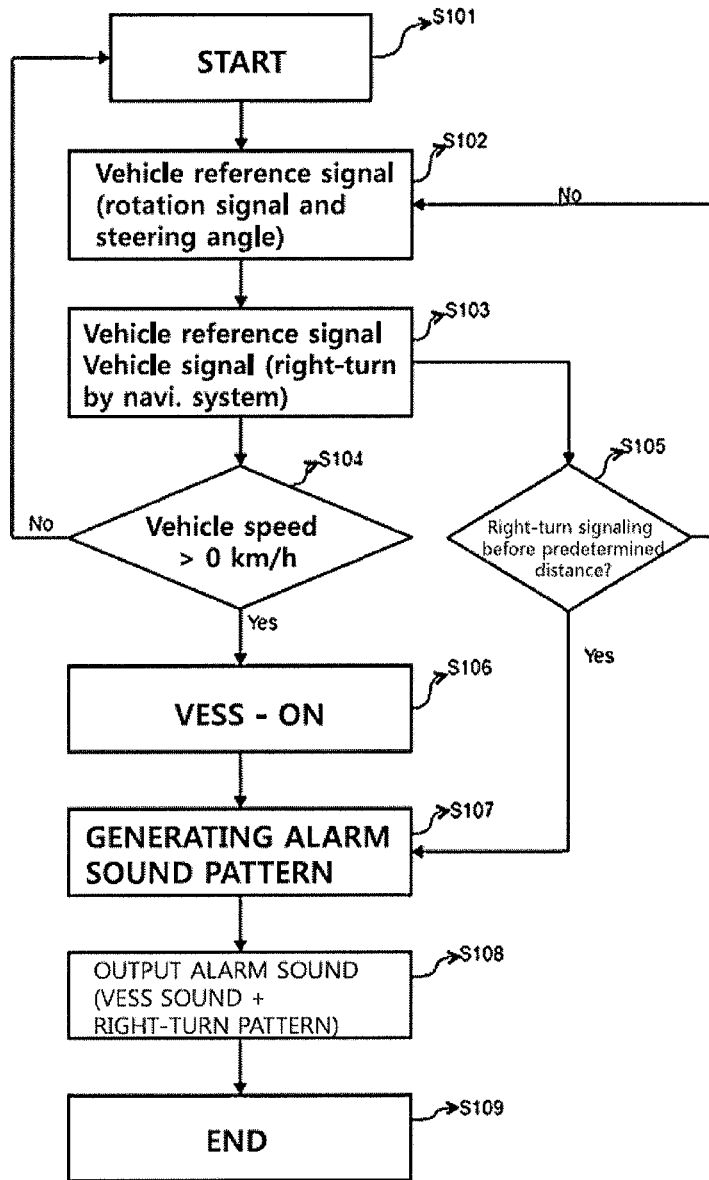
START

S101

Vehicle reference signal (rotation signal and steering angle)

S102

No

Vehicle reference signal Vehicle signal (right-turn by navi. system)

S103

Vehicle speed > 0 km/h

S104

No

Yes

Right-turn signaling before predetermined distance?

S105

Yes

VESS - ON

S106

GENERATING ALARM SOUND PATTERN

S107

OUTPUT ALARM SOUND (VESS SOUND + RIGHT-TURN PATTERN)

S108

END

S109